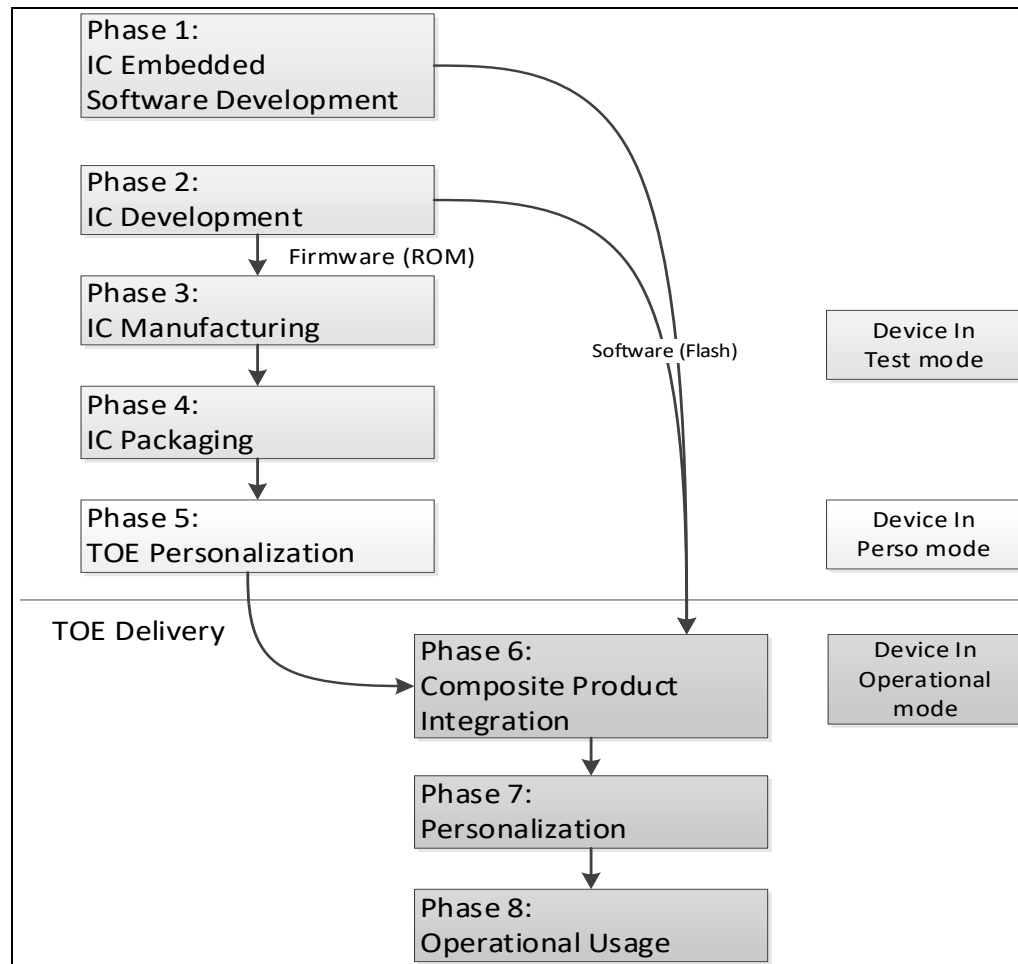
Phase 1:
IC Embedded
Software Development

Phase 2:
IC Development

Firmware (ROM)

Phase 3:
IC Manufacturing

Software (Flash)

Device In
Test mode

Phase 4:
IC Packaging

Phase 5:
TOE Personalization

Device In
Perso mode

TOE Delivery

Phase 6:
Composite Product
Integration

Device In
Operational
mode

Phase 7:
Personalization

Phase 8:
Operational Usage